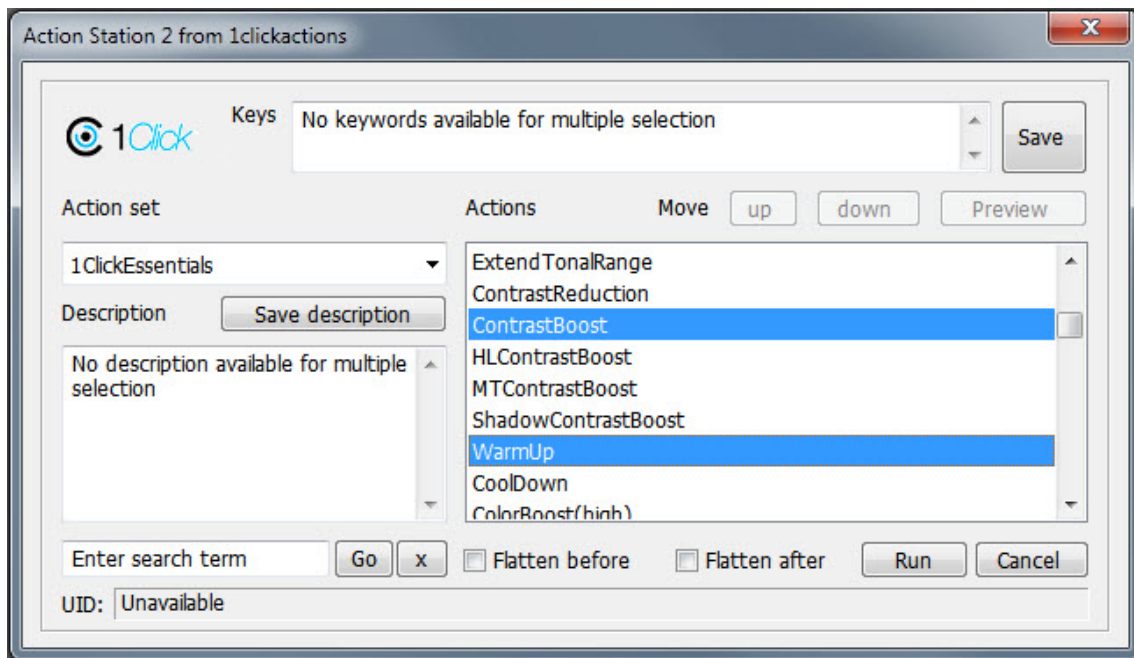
Action Station 2 from 1clickactions

x

1Click

Keys

No keywords available for multiple selection

Save

Action set

Actions

Move

up

down

Preview

1ClickEssentials

ExtendTonalRange
ContrastReduction
ContrastBoost
HLContrastBoost
MTContrastBoost
ShadowContrastBoost
WarmUp
CoolDown
ColorBoost(high)

Description

Save description

No description available for multiple selection

Enter search term

Go

x

Flatten before

Flatten after

Run

Cancel

UID: Unavailable